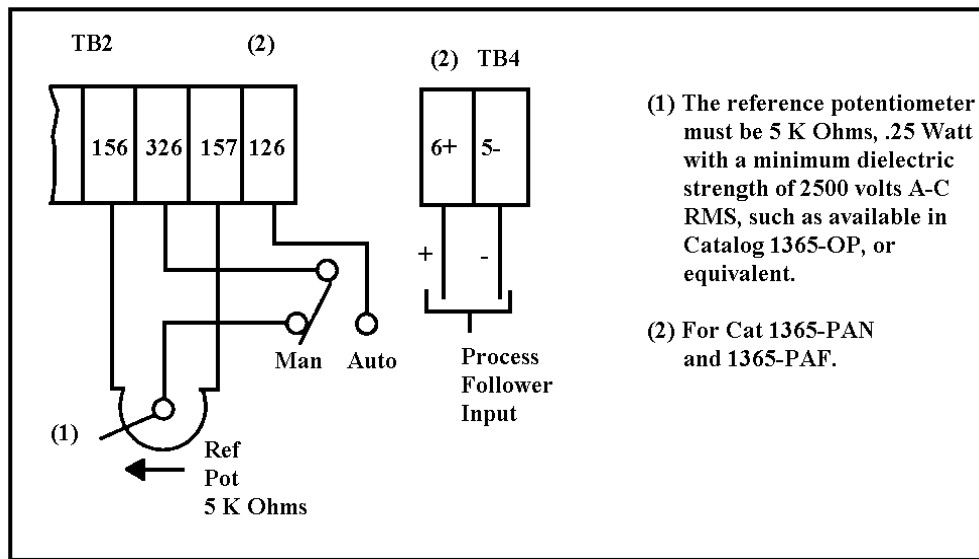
TB2

(2)

156 326 157 126

(2) TB4

6+ 5-

+

-

Process Follower Input

Man Auto

(1)

Ref Pot 5 K Ohms

(1) The reference potentiometer must be 5 K Ohms, .25 Watt with a minimum dielectric strength of 2500 volts A-C RMS, such as available in Catalog 1365-OP, or equivalent.

(2) For Cat 1365-PAN and 1365-PAF.